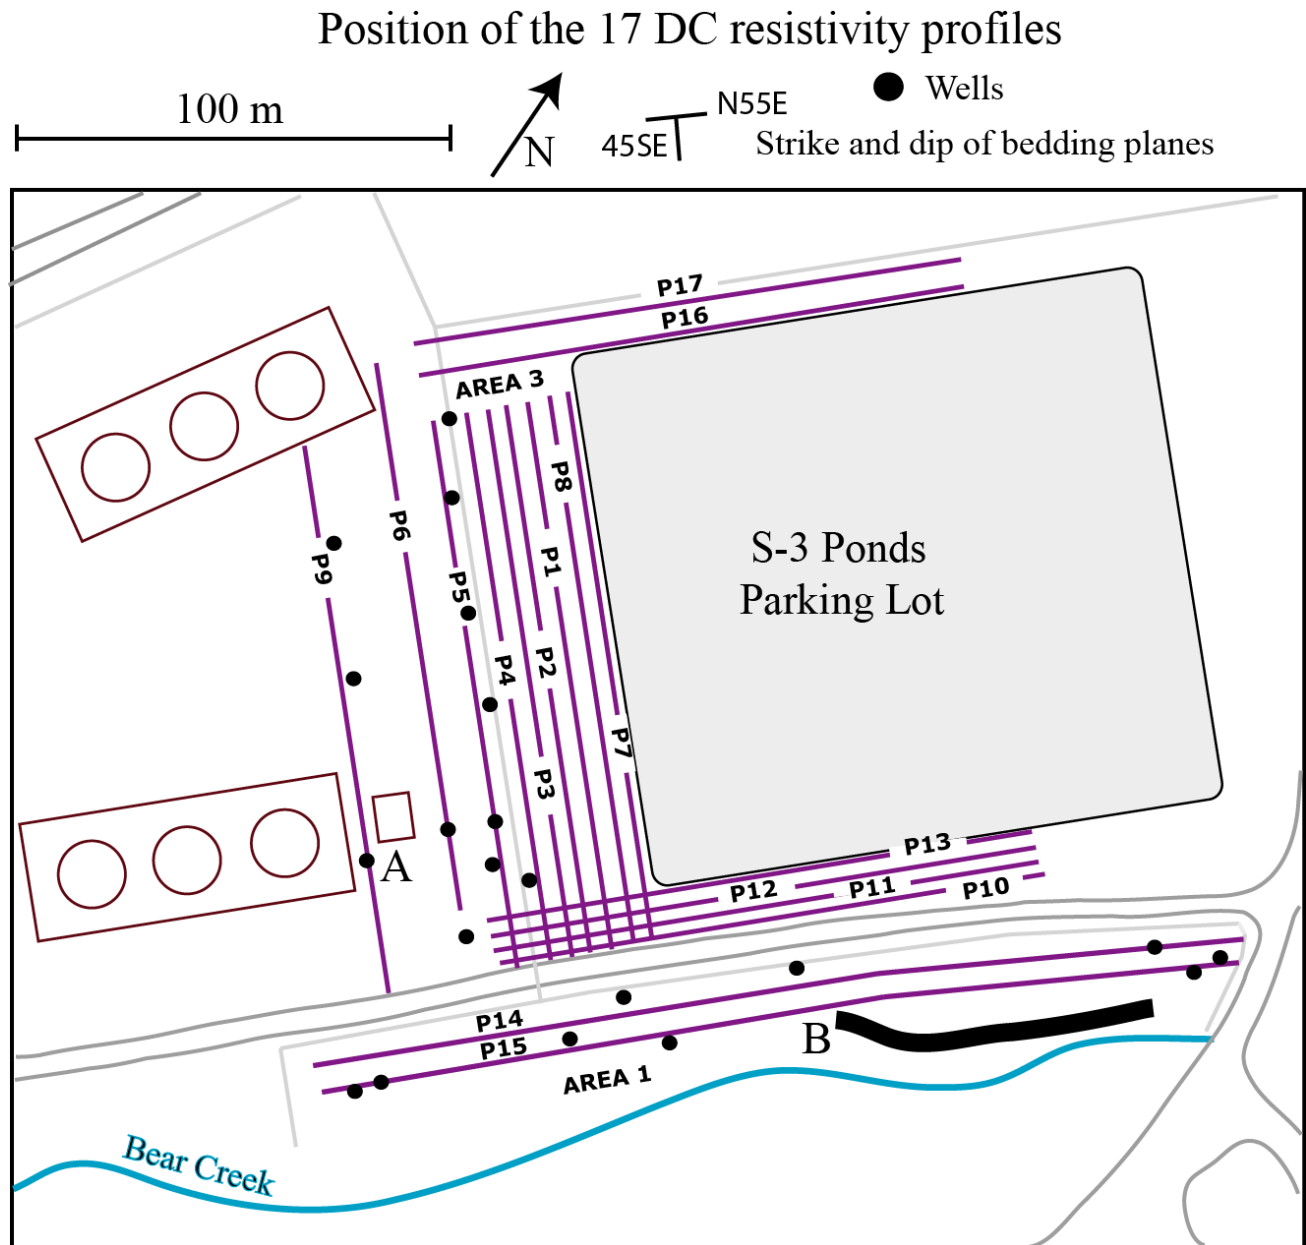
Position of the 17 DC resistivity profiles

100 m

N

N55E

45SE

Wells

Strike and dip of bedding planes

P17

P16

AREA 3

P8

P1

P6

P9

P5

P4

P2

P7

P3

S-3 Ponds
Parking Lot

P13

P12

P11

P10

A

P14

P15

AREA 1

B

Bear Creek